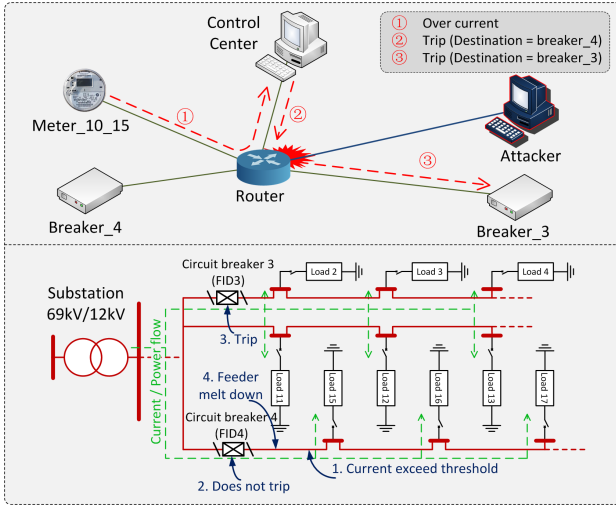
① Over current
② Trip (Destination = breaker_4)
③ Trip (Destination = breaker_3)

Control Center

Meter_10_15

①

②

③

Attacker

Router

Breaker_4

Breaker_3

Circuit breaker 3 (FID3)

Load 2

Load 3

Load 4

Substation 69kV/12kV

Current / Power flow

3. Trip

4. Feeder melt down

Load 11

Load 15

Load 12

Load 16

Load 13

Load 17

Circuit breaker 4 (FID4)

2. Does not trip

1. Current exceed threshold